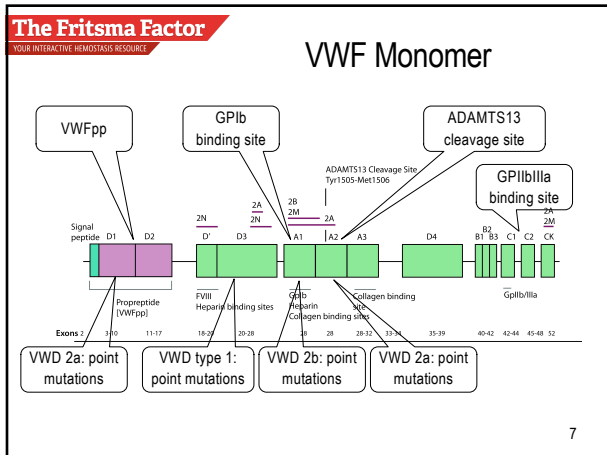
The Fritsma Factor
YOUR INTERACTIVE HEMOSTASIS RESOURCE

VWF Monomer

VWFpp

GPIb binding site

ADAMTS13 cleavage site

ADAMTS13 Cleavage Site
Tyr1505-Met1506

GPIIbIIIa binding site

2B
2M

2A
2N

2N

2A

2A
2M

B2

Signal peptide

D1

D2

D'

D3

A1

A2

A3

D4

B1

B3

C1

C2

CK

Propreptide
[VWFpp]

FVIII
Heparin binding sites

GpIb
Heparin
Collagen binding sites

Collagen binding site

GpIIb/IIIa

Exons 2

3-10

11-17

18-20

20-28

28

28

28-32

33-34

35-39

40-42

42-44

45-48

52

VWD 2a: point mutations

VWD type 1: point mutations

VWD 2b: point mutations

VWD 2a: point mutations

7